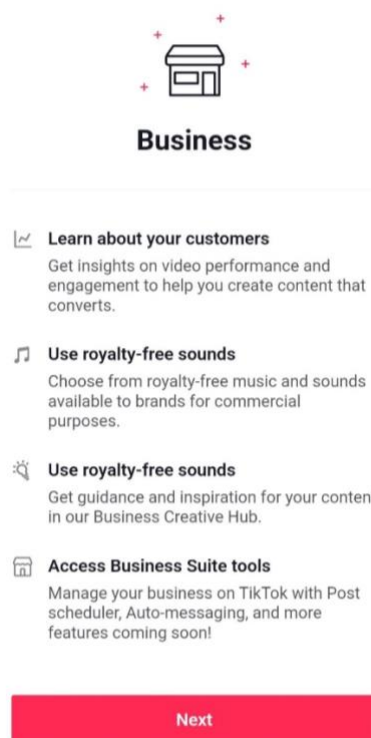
Business

Learn about your customers
Get insights on video performance and engagement to help you create content that converts.

Use royalty-free sounds
Choose from royalty-free music and sounds available to brands for commercial purposes.

Use royalty-free sounds
Get guidance and inspiration for your conten in our Business Creative Hub.

Access Business Suite tools
Manage your business on TikTok with Post scheduler, Auto-messaging, and more features coming soon!

Next